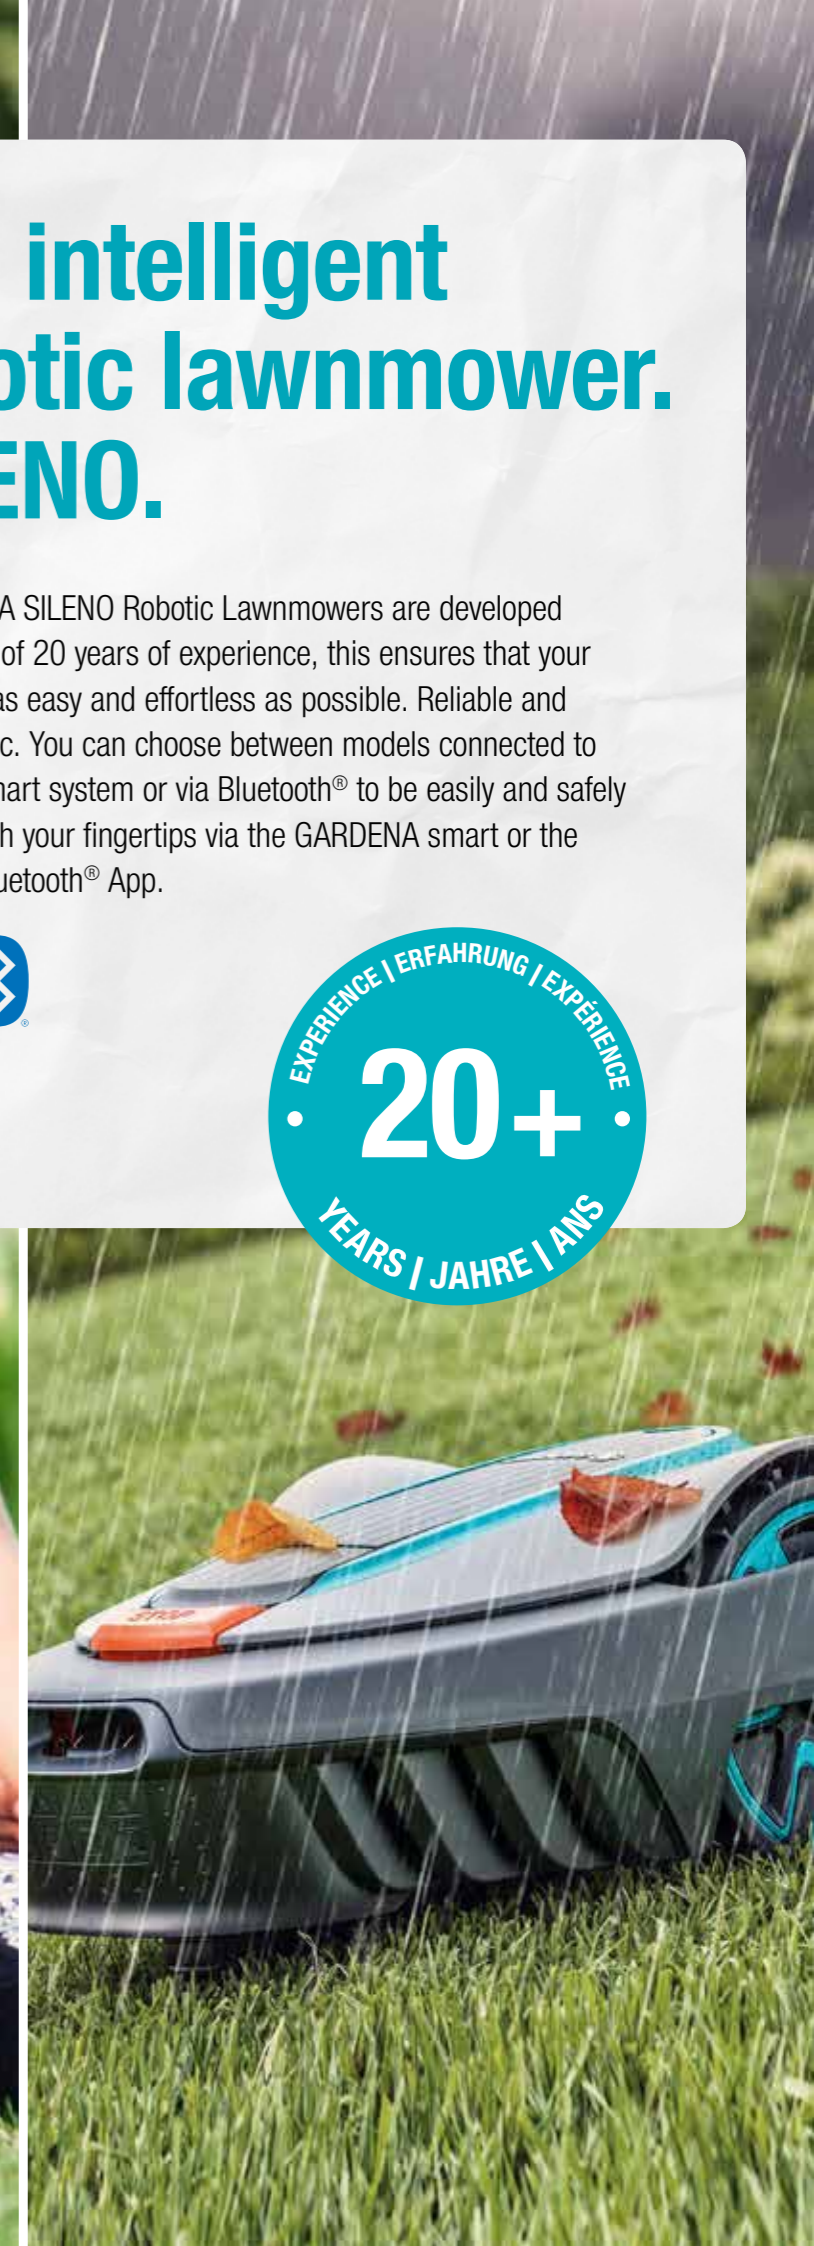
intelligent
otic lawnmower.
ENO.

A SILENO Robotic Lawnmowers are developed of 20 years of experience, this ensures that your as easy and effortless as possible. Reliable and c. You can choose between models connected to nart system or via Bluetooth® to be easily and safely h your fingertips via the GARDENA smart or the uetooth® App.

EXPERIENCE I ERFAHRUNG I EXPÉRIENCE
20+
YEARS I JAHRE I ANS

STOP